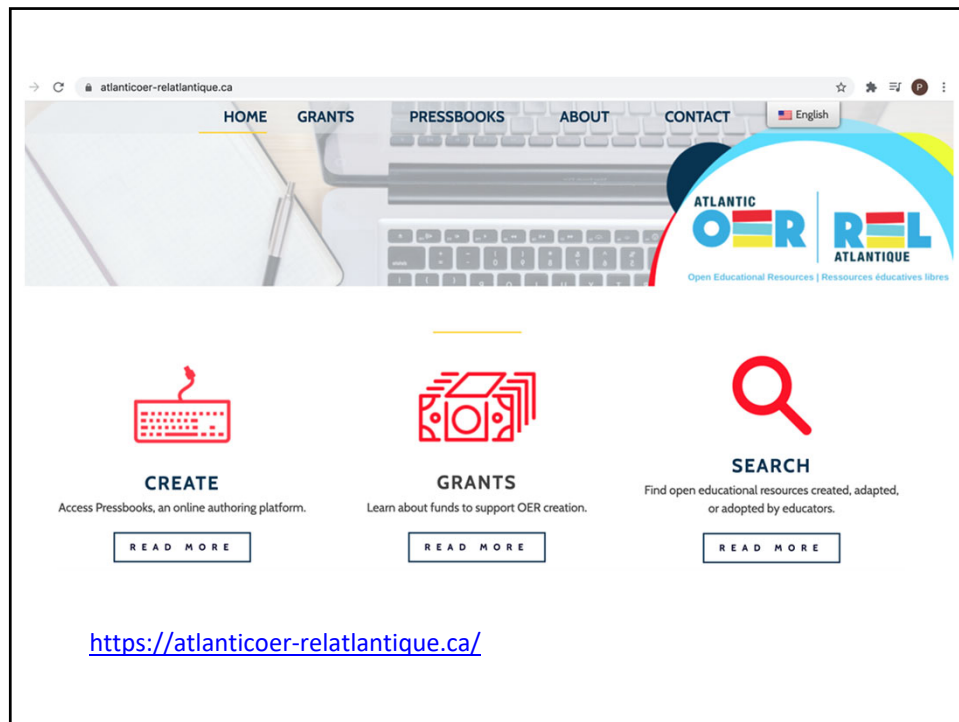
atlanticoer-relatlantique.ca

HOME GRANTS PRESSBOOKS ABOUT CONTACT English

ATLANTIC OER | REL ATLANTIQUE

Open Educational Resources | Ressources éducatives libres

CREATE

Access Pressbooks, an online authoring platform.

READ MORE

GRANTS

Learn about funds to support OER creation.

READ MORE

SEARCH

Find open educational resources created, adapted, or adopted by educators.

READ MORE

https://atlanticoer-relatlantique.ca/